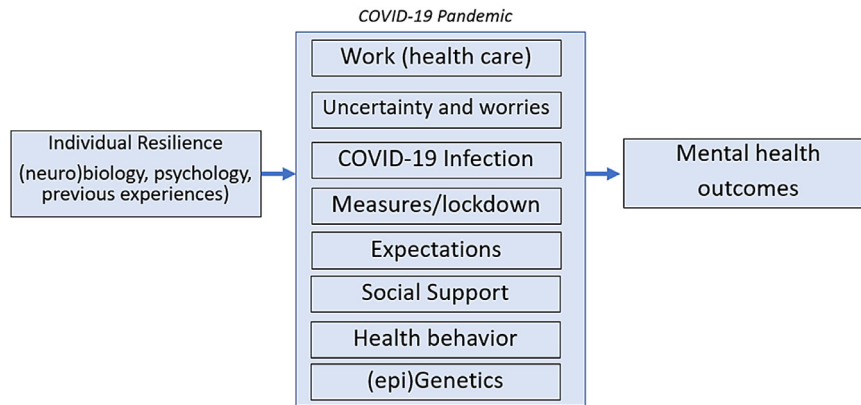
COVID-19 Pandemic

Individual Resilience (neuro)biology, psychology, previous experiences)

Work (health care)

Uncertainty and worries

COVID-19 Infection

Measures/lockdown

Expectations

Social Support

Health behavior

(epi)Genetics

Mental health outcomes